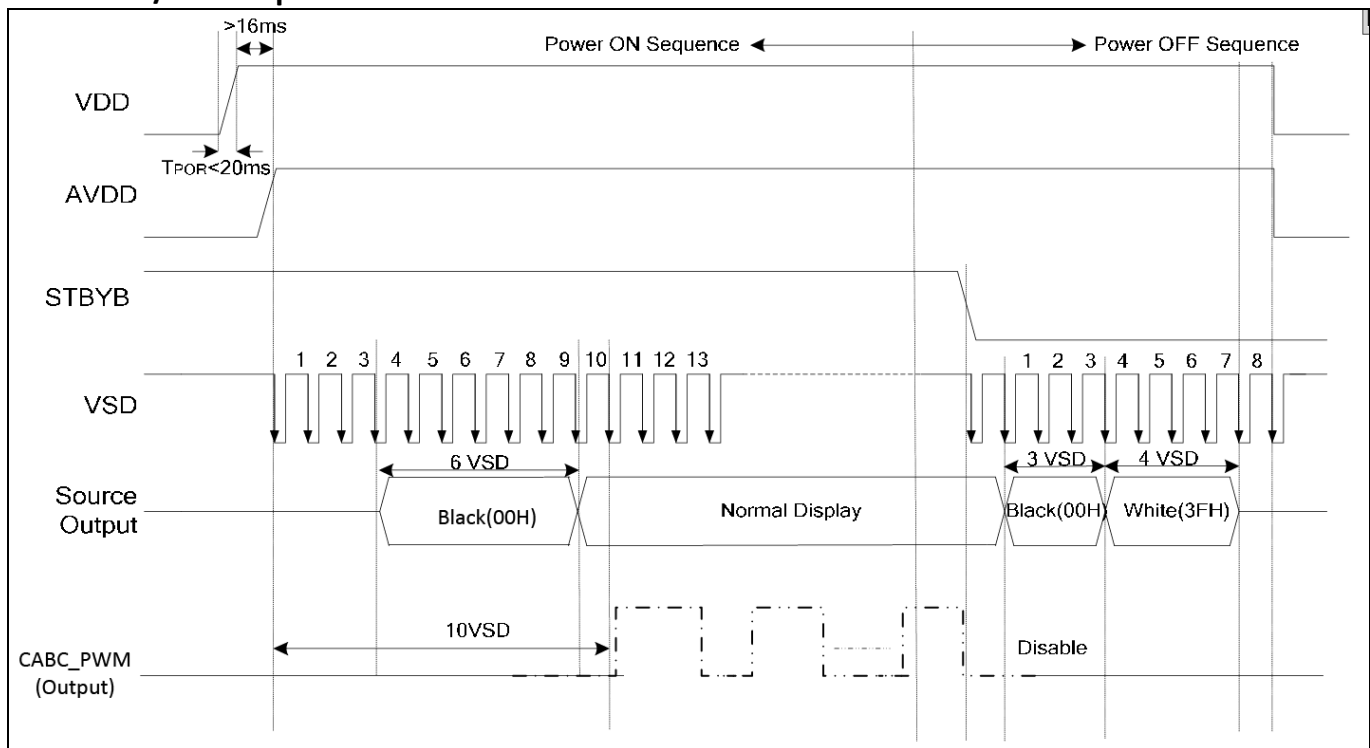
>16ms

Power ON Sequence ← → Power OFF Sequence

VDD

T$_{POR}$<20ms

AVDD

STBYB

1 2 3 4 5 6 7 8 9 10 11 12 13

1 2 3 4 5 6 7 8

VSD

6 VSD

3 VSD

4 VSD

Source Output

Black(00H)

Normal Display

Black(00H)

White(3FH)

10VSD

CABC_PWM (Output)

Disable